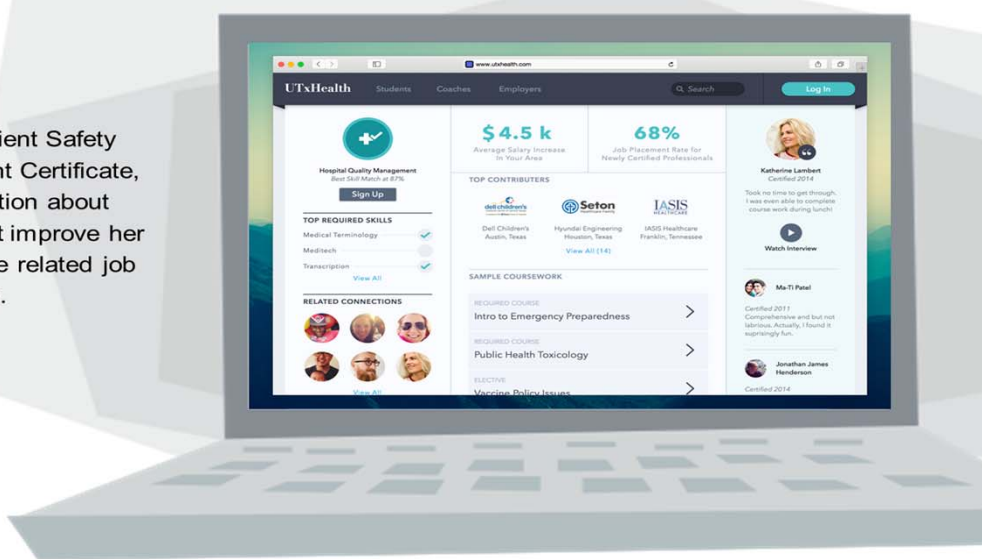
ient Safety
nt Certificate,
tion about
t improve her
e related job
.

www.utxhealth.com

UTxHealth Students Coaches Employers Search Log In

Hospital Quality Management
Best Skill Match at 87%
Sign Up

TOP REQUIRED SKILLS
Medical Terminology
Meditech
Transcription
View All

RELATED CONNECTIONS
View All

$4.5 k
Average Salary Increase In Your Area

68%
Job Placement Rate for Newly Certified Professionals

TOP CONTRIBUTERS
dell children's
Seton
IASIS HEALTHCARE
Dell Children's Austin, Texas
Hyundai Engineering Houston, Texas
IASIS Healthcare Franklin, Tennessee
View All (14)

SAMPLE COURSEWORK
REQUIRED COURSE
Intro to Emergency Preparedness
REQUIRED COURSE
Public Health Toxicology
ELECTIVE
Vaccine Policy Issues

Katherine Lambert
Certified 2014
Took no time to get through. I was even able to complete course work during lunch!
Watch Interview

Ma-Ti Patel
Certified 2011
Comprehensive and but not labrious. Actually, I found it suprisingly fun.

Jonathan James Henderson
Certified 2014